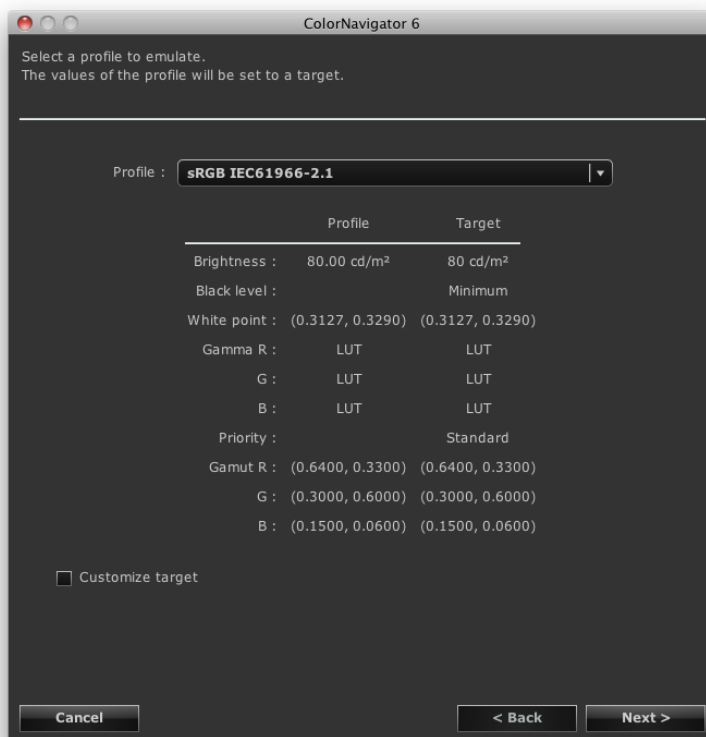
ColorNavigator 6

Select a profile to emulate.
The values of the profile will be set to a target.

Profile : sRGB IEC61966-2.1

| | Profile | Target |
|---|---|---|
| Brightness : | 80.00 cd/m² | 80 cd/m² |
| Black level : | | Minimum |
| White point : | (0.3127, 0.3290) | (0.3127, 0.3290) |
| Gamma R : | LUT | LUT |
| G : | LUT | LUT |
| B : | LUT | LUT |
| Priority : | | Standard |
| Gamut R : | (0.6400, 0.3300) | (0.6400, 0.3300) |
| G : | (0.3000, 0.6000) | (0.3000, 0.6000) |
| B : | (0.1500, 0.0600) | (0.1500, 0.0600) |

Customize target

Cancel

< Back

Next >